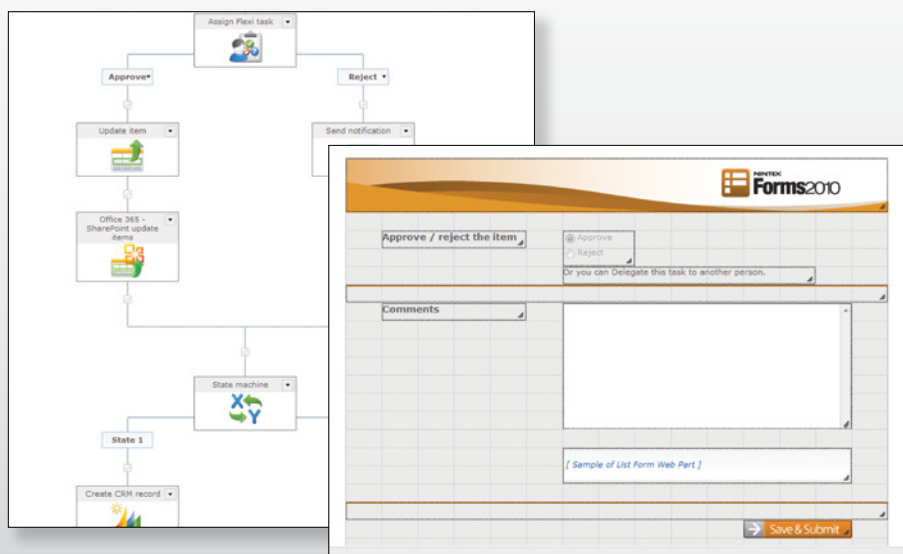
Assign Flexi task

Approve

Reject

Update item

Send notification

Office 365 - SharePoint update items

State machine

State 1

Create CRM record

NINTEX Forms2010

Approve / reject the item

Approve

Reject

Or you can Delegate this task to another person.

Comments

[ Sample of List Form Web Part ]

Save & Submit